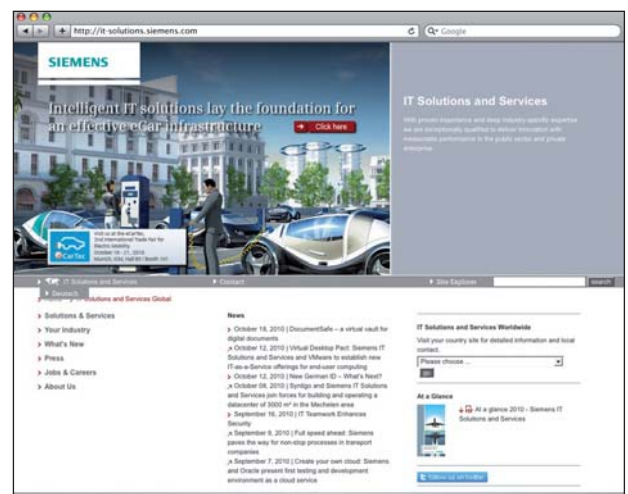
http://it-solutions.siemens.com

Google

SIEMENS

Intelligent IT solutions lay the foundation for an effective eCar infrastructure

Click here

IT Solutions and Services

With proven experience and deep industry-specific expertise we are exceptionally qualified to deliver innovation with measurable performance to the public sector and private enterprise.

Visit us at the eCarTec, 2nd International Trade Fair for Electric Mobility, October 19 - 21, 2010, Munich, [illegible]

eCarTec

IT Solutions and Services

Contact

Site Explorer

search

Deutsch

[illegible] Solutions and Services Global

Solutions & Services

Your Industry

What's New

Press

Jobs & Careers

About Us

News

October 19, 2010 | DocumentSafe – a virtual vault for digital documents

October 12, 2010 | Virtual Desktop Pact: Siemens IT Solutions and Services and VMware to establish new IT-as-a-Service offerings for end-user computing

October 12, 2010 | New German ID – What's Next?

October 08, 2010 | Syntigo and Siemens IT Solutions and Services join forces for building and operating a datacenter of 3000 m² in the Mechelen area

September 16, 2010 | IT Teamwork Enhances Security

September 9, 2010 | Full speed ahead: Siemens paves the way for non-stop processes in transport companies

September 7, 2010 | Create your own cloud: Siemens and Oracle present first testing and development environment as a cloud service

IT Solutions and Services Worldwide

Visit your country site for detailed information and local contact.

Please choose ...

go

At a Glance

At a glance 2010 - Siemens IT Solutions and Services

Follow us on twitter